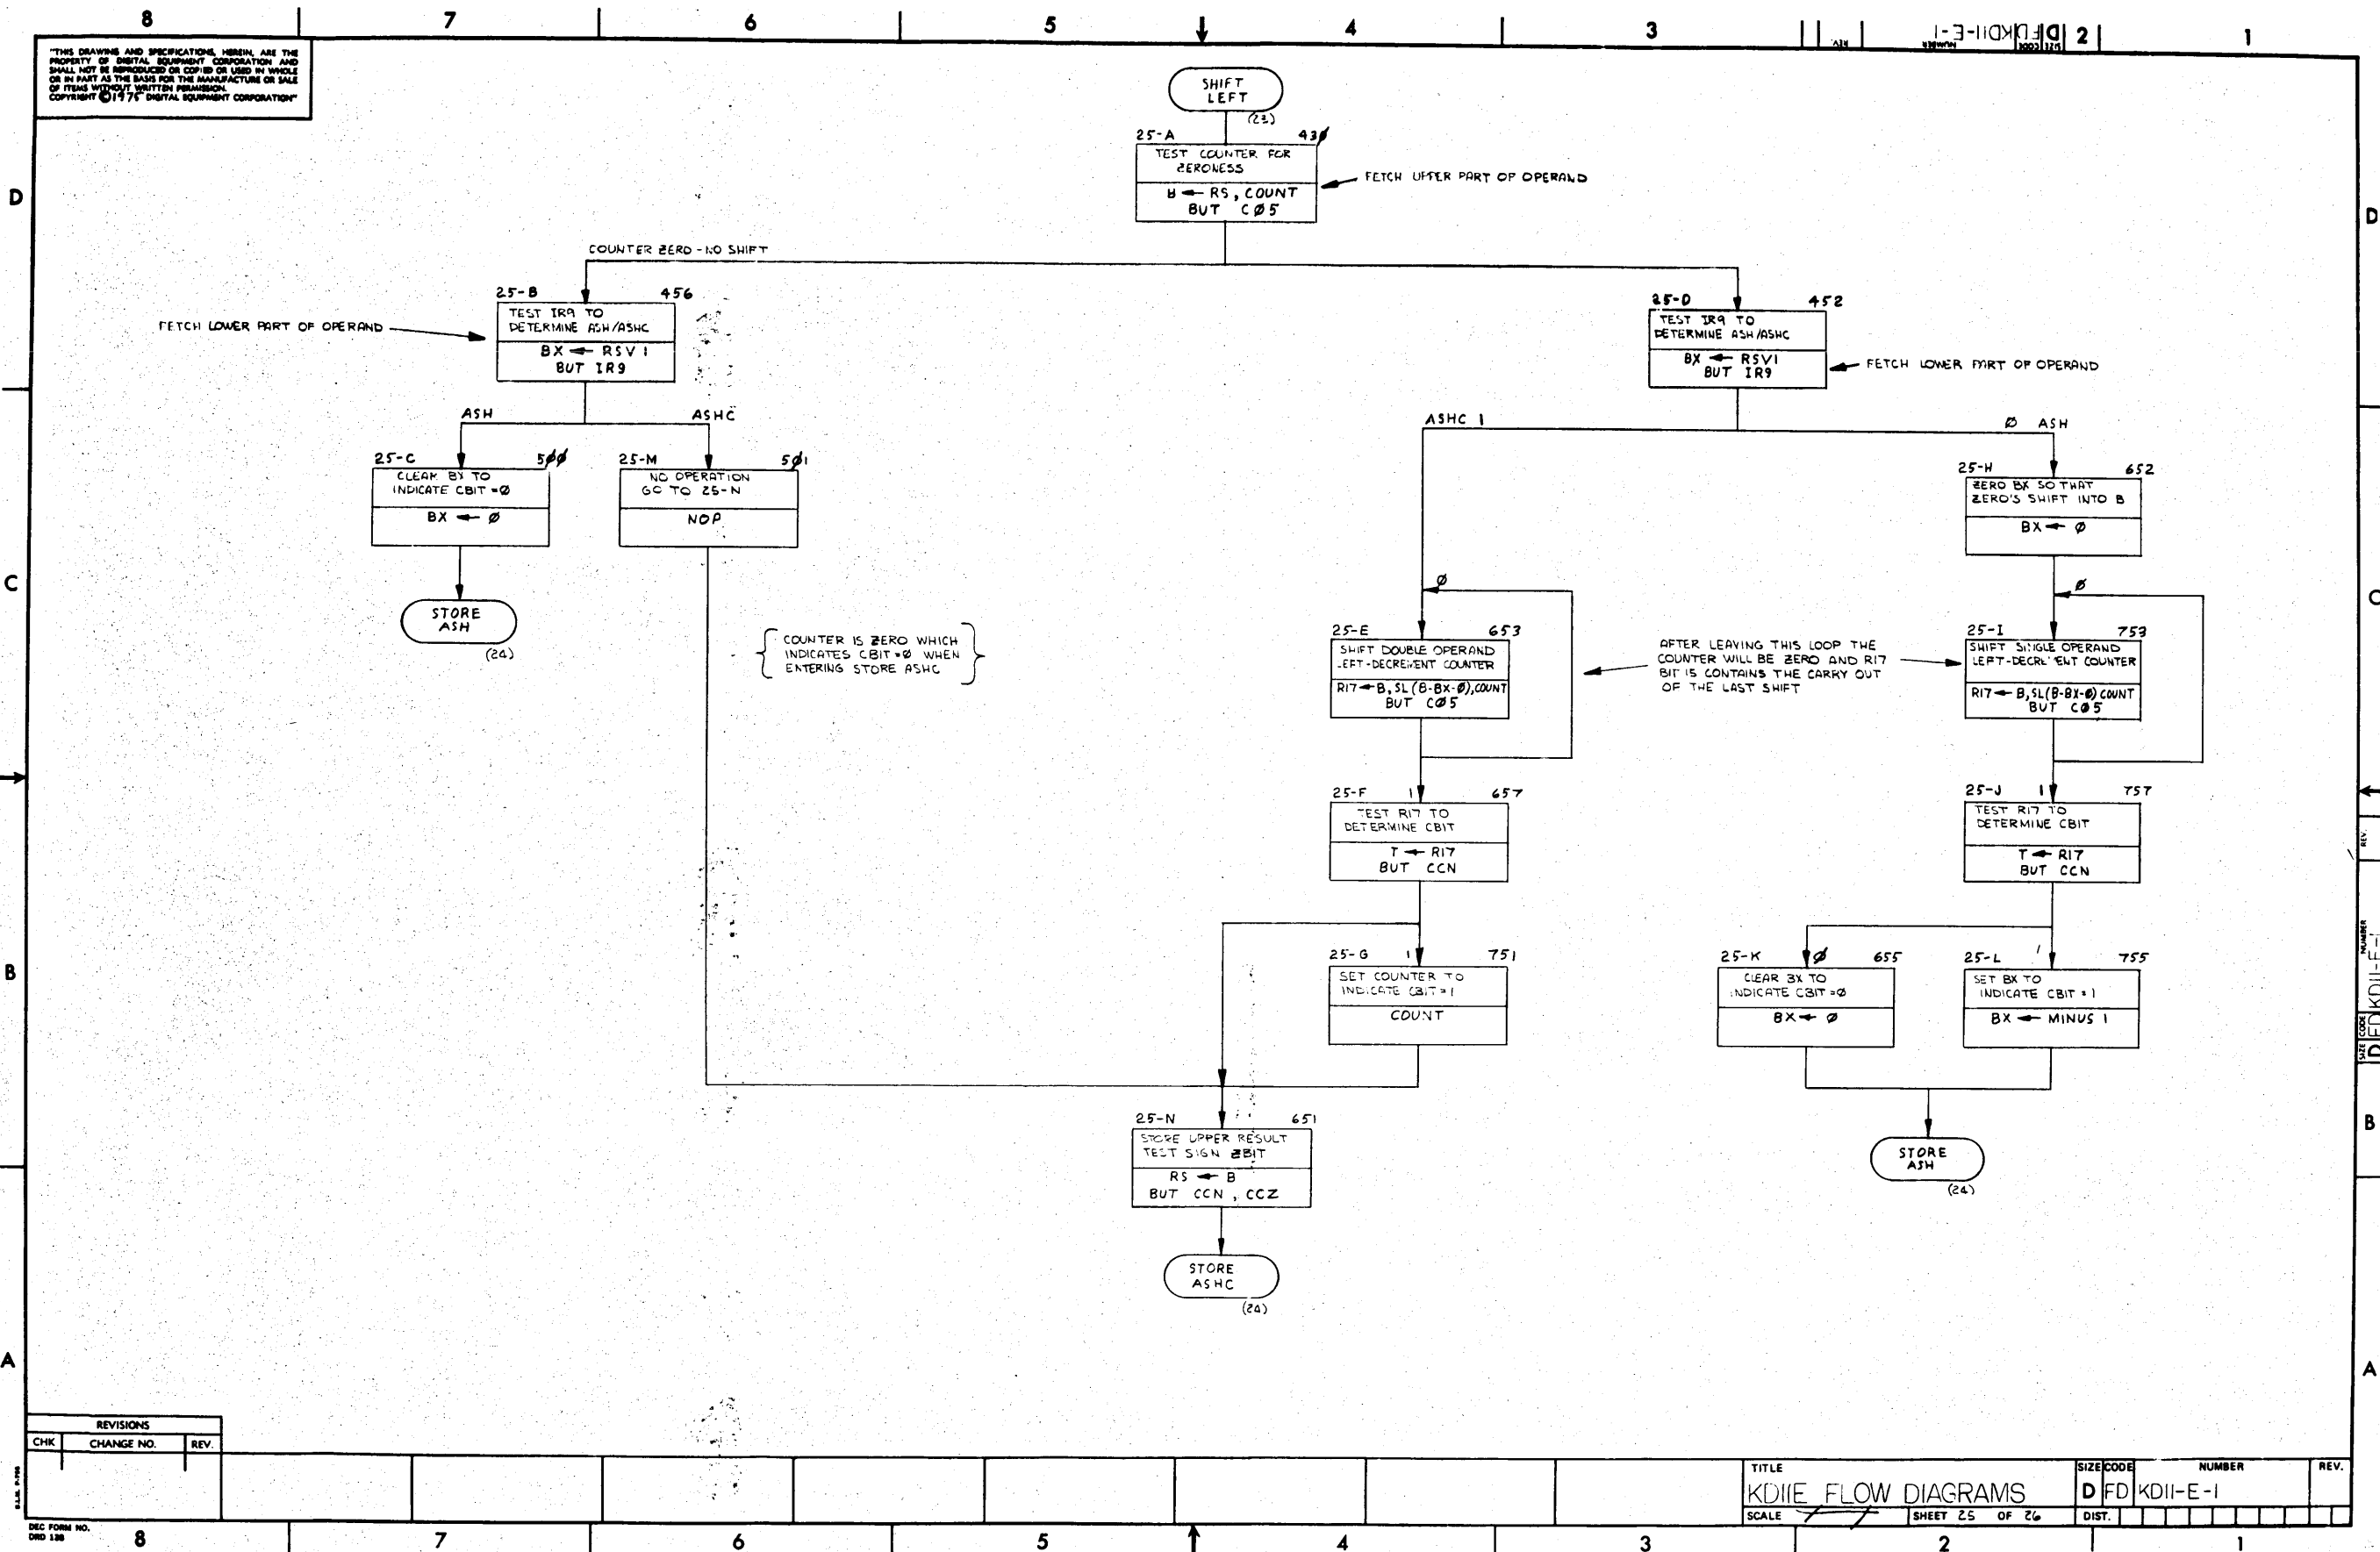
8 7 6 5 4 3 2 1

"THIS DRAWING AND SPECIFICATIONS, HEREIN, ARE THE PROPERTY OF DIGITAL EQUIPMENT CORPORATION AND SHALL NOT BE REPRODUCED OR COPIED OR USED IN WHOLE OR IN PART AS THE BASIS FOR THE MANUFACTURE OR SALE OF ITEMS WITHOUT WRITTEN PERMISSION. COPYRIGHT © 1975 DIGITAL EQUIPMENT CORPORATION"

D FD KDII-E-I

SHIFT LEFT
(23)

25-A 430
TEST COUNTER FOR ZERONESS
B ← RS, COUNT
BUT CØ5

FETCH UPPER PART OF OPERAND

COUNTER ZERO - NO SHIFT

25-B 456
TEST IR9 TO DETERMINE ASH/ASHC
BX ← RSV1
BUT IR9

FETCH LOWER PART OF OPERAND

ASH ASHC

25-C 500
CLEAR BX TO INDICATE CBIT = Ø
BX ← Ø

STORE ASH
(24)

25-M 501
NO OPERATION GO TO 25-N
NOP

COUNTER IS ZERO WHICH INDICATES CBIT = Ø WHEN ENTERING STORE ASHC

25-D 452
TEST IR9 TO DETERMINE ASH/ASHC
BX ← RSV1
BUT IR9

FETCH LOWER PART OF OPERAND

ASHC 1
Ø ASH

25-H 652
ZERO BX SO THAT ZERO'S SHIFT INTO B
BX ← Ø

Ø

25-E 653
SHIFT DOUBLE OPERAND LEFT-DECREMENT COUNTER
R17 ← B, SL(B-BX-Ø), COUNT
BUT CØ5

AFTER LEAVING THIS LOOP THE COUNTER WILL BE ZERO AND R17 BIT IS CONTAINS THE CARRY OUT OF THE LAST SHIFT

Ø

25-I 753
SHIFT SINGLE OPERAND LEFT-DECREMENT COUNTER
R17 ← B, SL(B-BX-Ø) COUNT
BUT CØ5

25-F 1 657
TEST R17 TO DETERMINE CBIT
T ← R17
BUT CCN

25-J 1 757
TEST R17 TO DETERMINE CBIT
T ← R17
BUT CCN

25-G 1 751
SET COUNTER TO INDICATE CBIT = 1
COUNT

25-K Ø 655
CLEAR BX TO INDICATE CBIT = Ø
BX ← Ø

25-L 1 755
SET BX TO INDICATE CBIT = 1
BX ← MINUS 1

25-N 651
STORE UPPER RESULT TEST SIGN BIT
RS ← B
BUT CCN, CCZ

STORE ASHC
(24)

STORE ASH
(24)

D C B A

REVISIONS
| CHK | CHANGE NO. | REV. |
|---|---|---|

DEC FORM NO. DRD 138

TITLE KDIIE FLOW DIAGRAMS
SCALE
SHEET 25 OF 26
SIZE D CODE FD NUMBER KDII-E-1 REV.
DIST.